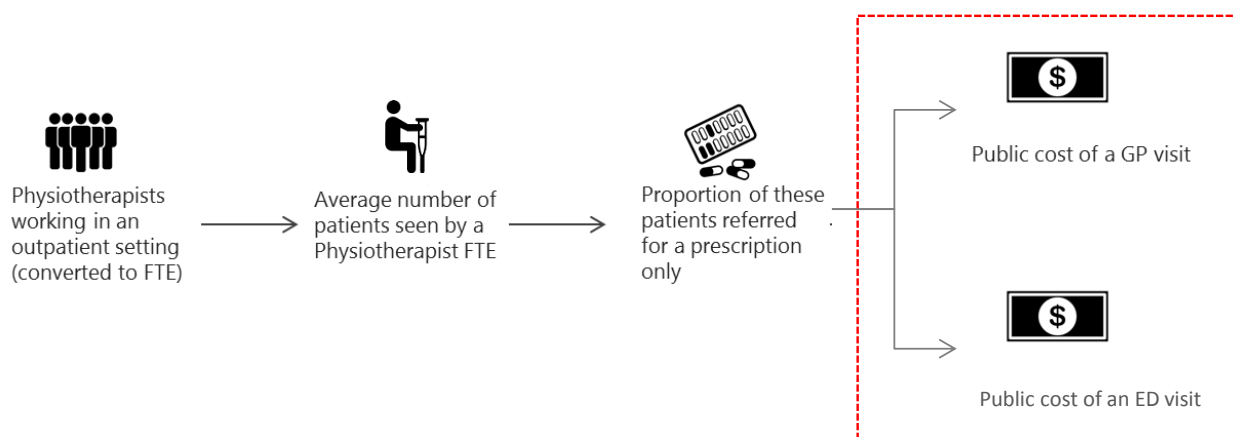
Physiotherapists working in an outpatient setting (converted to FTE)

Average number of patients seen by a Physiotherapist FTE

Proportion of these patients referred for a prescription only

$

Public cost of a GP visit

$

Public cost of an ED visit